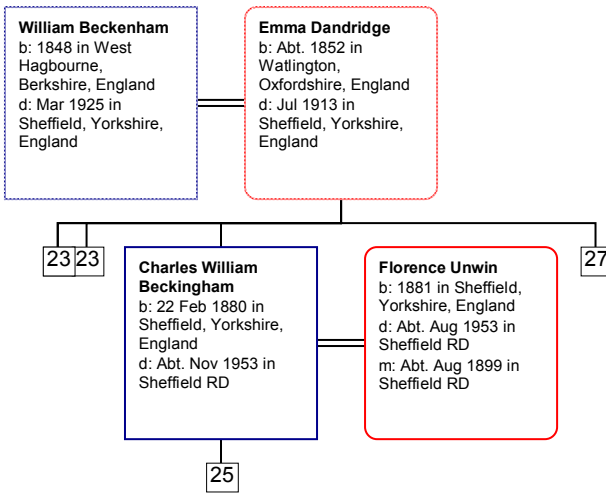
William Beckenham
b: 1848 in West Hagbourne, Berkshire, England
d: Mar 1925 in Sheffield, Yorkshire, England

Emma Dandridge
b: Abt. 1852 in Watlington, Oxfordshire, England
d: Jul 1913 in Sheffield, Yorkshire, England

23 23

Charles William Beckingham
b: 22 Feb 1880 in Sheffield, Yorkshire, England
d: Abt. Nov 1953 in Sheffield RD

Florence Unwin
b: 1881 in Sheffield, Yorkshire, England
d: Abt. Aug 1953 in Sheffield RD
m: Abt. Aug 1899 in Sheffield RD

27

25